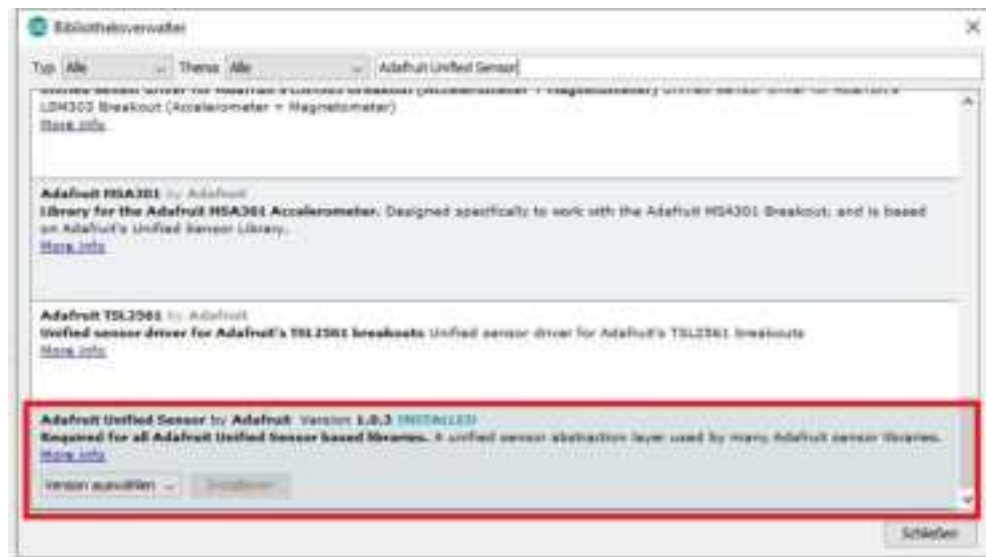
Bibliotheksverwalter

Typ Alle Thema Alle Adafruit Unified Sensor

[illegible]
LSM303 Breakout (Accelerometer + Magnetometer)
More info

Adafruit MSA301 by Adafruit
Library for the Adafruit MSA301 Accellerometer. Designed specifically to work with the Adafruit MSA301 Breakout, and is based on Adafruit's Unified Sensor Library.
More info

Adafruit TSL2561 by Adafruit
Unified sensor driver for Adafruit's TSL2561 breakouts Unified sensor driver for Adafruit's TSL2561 breakouts
More info

Adafruit Unified Sensor by Adafruit Version 1.0.3 INSTALLED
Required for all Adafruit Unified Sensor based libraries. A unified sensor abstraction layer used by many Adafruit sensor libraries.
More info

Version auswählen Installieren

Schließen